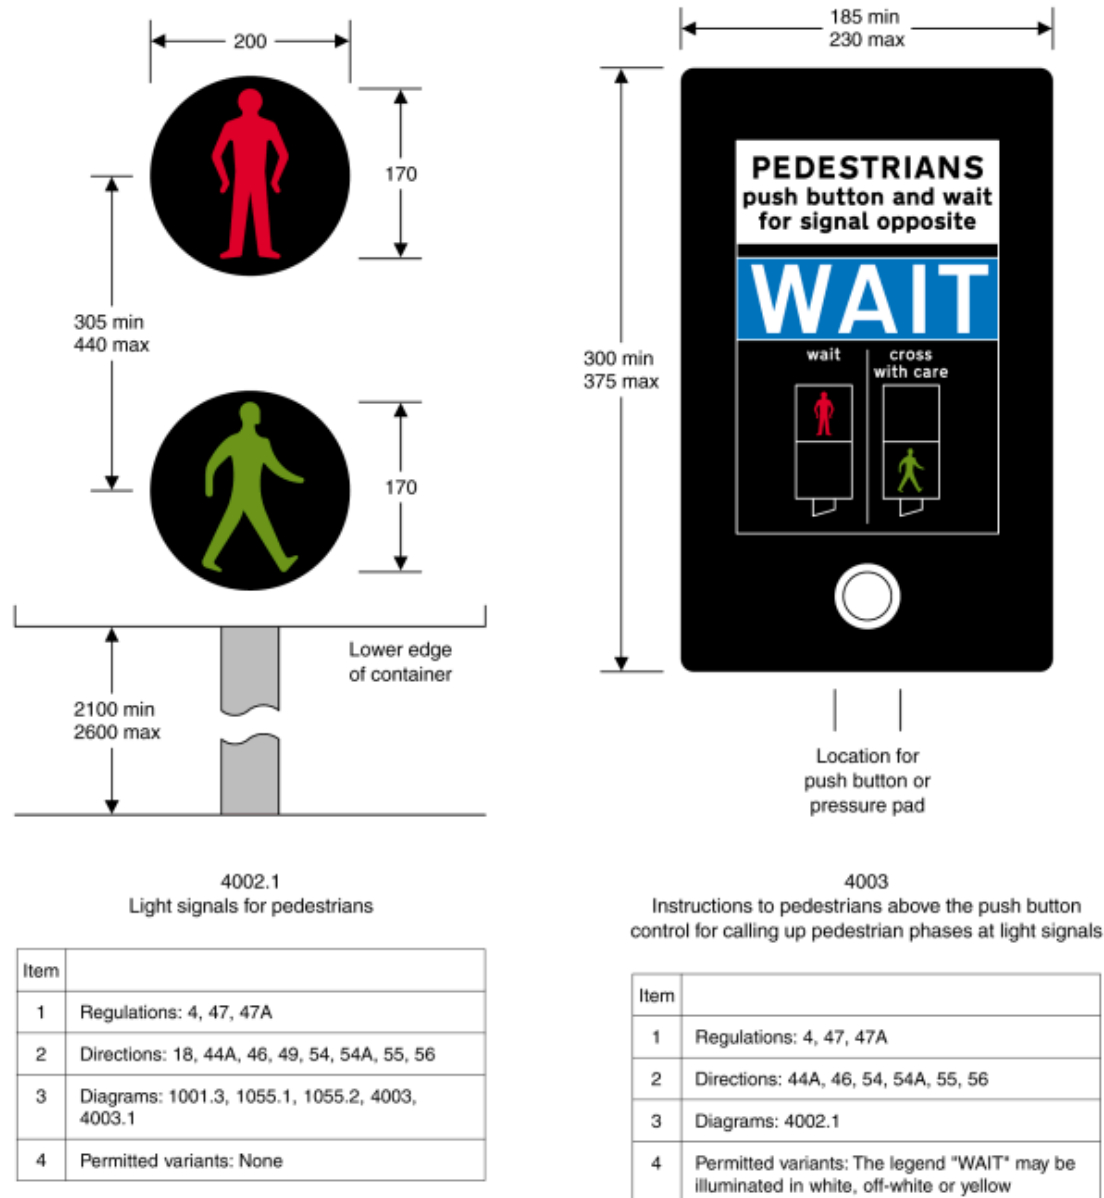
200

170

305 min
440 max

170

Lower edge of container

2100 min
2600 max

185 min
230 max

300 min
375 max

PEDESTRIANS
push button and wait for signal opposite

WAIT

wait

cross with care

Location for push button or pressure pad

4002.1
Light signals for pedestrians

| Item | |
|---|---|
| 1 | Regulations: 4, 47, 47A |
| 2 | Directions: 18, 44A, 46, 49, 54, 54A, 55, 56 |
| 3 | Diagrams: 1001.3, 1055.1, 1055.2, 4003, 4003.1 |
| 4 | Permitted variants: None |

4003
Instructions to pedestrians above the push button control for calling up pedestrian phases at light signals

| Item | |
|---|---|
| 1 | Regulations: 4, 47, 47A |
| 2 | Directions: 44A, 46, 54, 54A, 55, 56 |
| 3 | Diagrams: 4002.1 |
| 4 | Permitted variants: The legend "WAIT" may be illuminated in white, off-white or yellow |